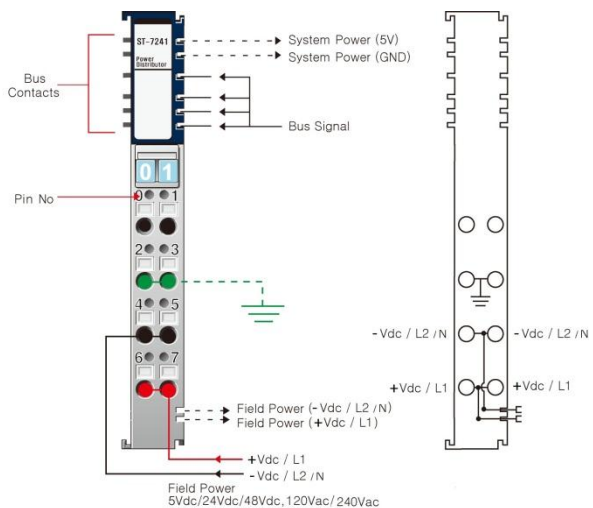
ST-7241
Power Distributor

System Power (5V)
System Power (GND)

Bus Contacts

Bus Signal

0 1

Pin No

0 1
2 3
4 5
6 7

Field Power (-Vdc / L2 /N)
Field Power (+Vdc / L1)

+Vdc / L1
-Vdc / L2 /N

Field Power
5Vdc/24Vdc/48Vdc,120Vac/240Vac

-Vdc / L2 /N
-Vdc / L2 /N
+Vdc / L1
+Vdc / L1